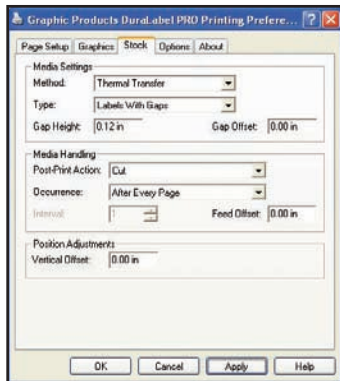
Graphic Products DuraLabel PRO Printing Prefere... ? X

Page Setup | Graphics | Stock | Options | About

Media Settings
Method: Thermal Transfer
Type: Labels With Gaps
Gap Height: 0.12 in
Gap Offset: 0.00 in

Media Handling
Post-Print Action: Cut
Occurrence: After Every Page
Interval: 1
Feed Offset: 0.00 in

Position Adjustments
Vertical Offset: 0.00 in

OK | Cancel | Apply | Help